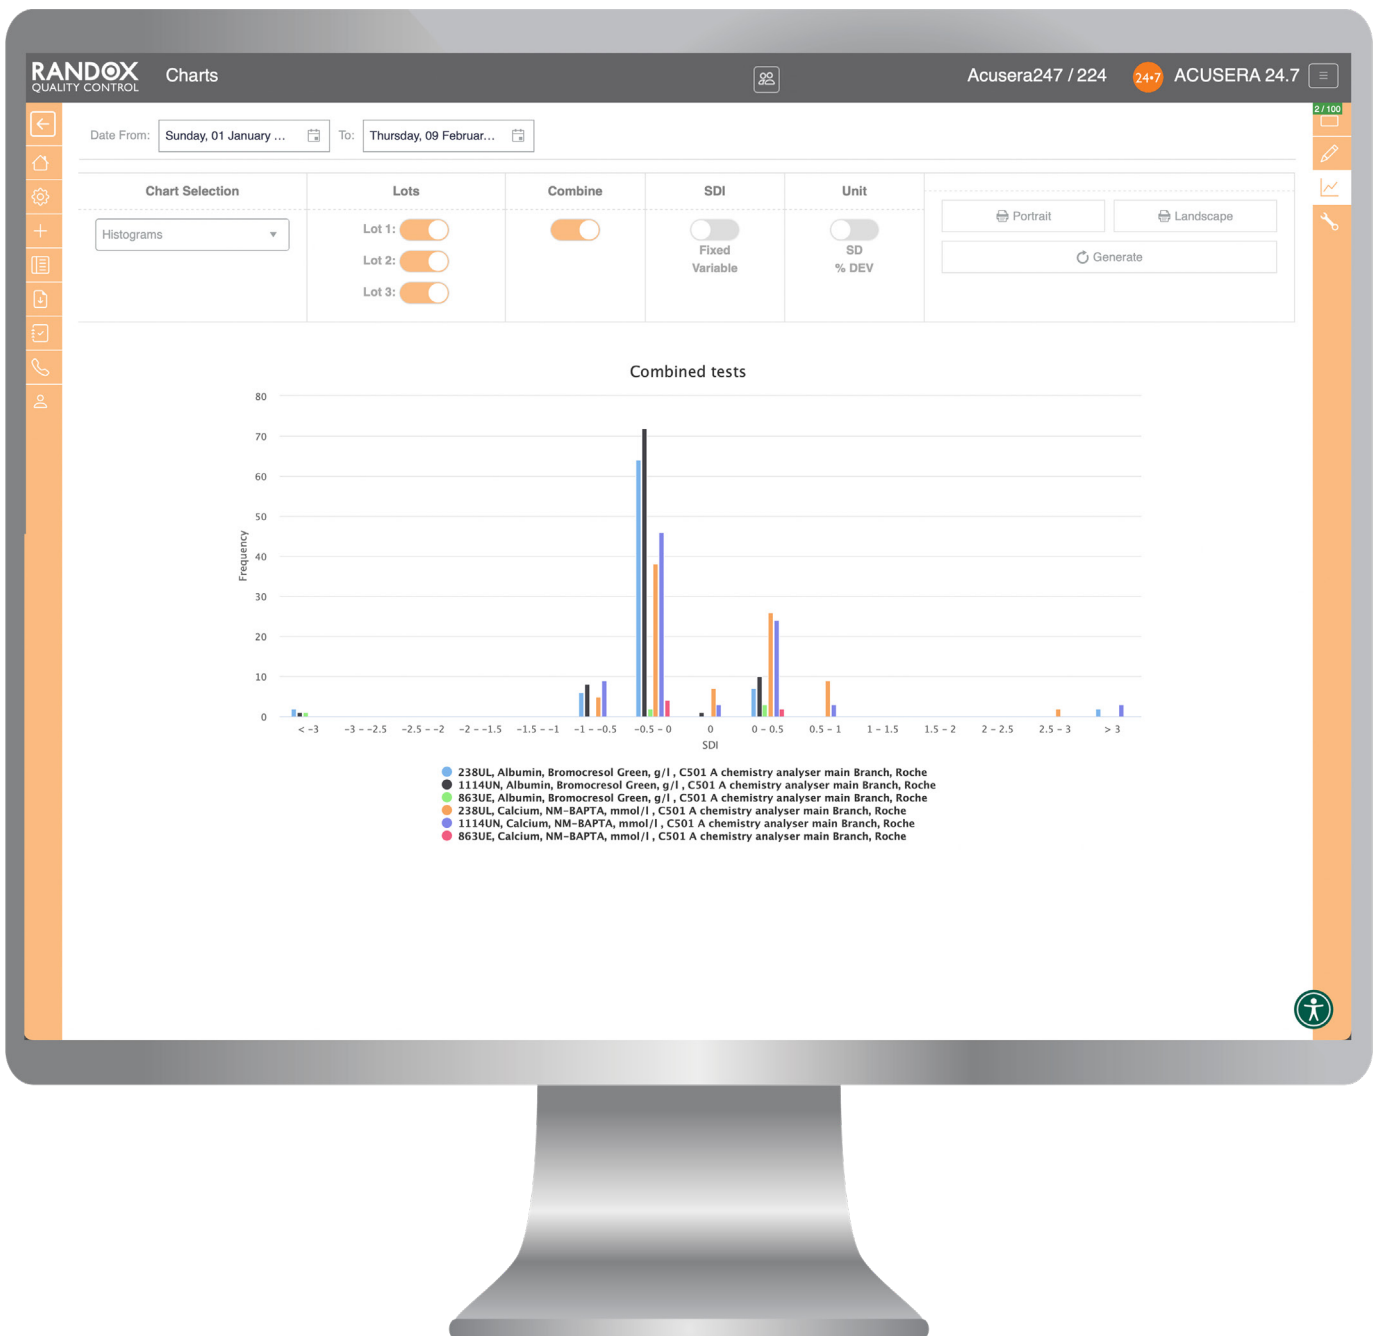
RANDOX QUALITY CONTROL

Charts

Acusera247 / 224

24•7 ACUSERA 24.7

2 / 100

Date From: Sunday, 01 January ...

To: Thursday, 09 Februar...

| Chart Selection | Lots | Combine | SDI | Unit |
|---|---|---|---|---|
| Histograms | Lot 1: Lot 2: Lot 3: | | Fixed Variable | SD % DEV |

Portrait

Landscape

Generate

Combined tests

80
70
60
50
40
30
20
10
0

Frequency

< -3, -3 - -2.5, -2.5 - -2, -2 - -1.5, -1.5 - -1, -1 - -0.5, -0.5 - 0, 0, 0 - 0.5, 0.5 - 1, 1 - 1.5, 1.5 - 2, 2 - 2.5, 2.5 - 3, > 3

SDI

238UL, Albumin, Bromocresol Green, g/l , C501 A chemistry analyser main Branch, Roche
1114UN, Albumin, Bromocresol Green, g/l , C501 A chemistry analyser main Branch, Roche
863UE, Albumin, Bromocresol Green, g/l , C501 A chemistry analyser main Branch, Roche
238UL, Calcium, NM-BAPTA, mmol/l , C501 A chemistry analyser main Branch, Roche
1114UN, Calcium, NM-BAPTA, mmol/l , C501 A chemistry analyser main Branch, Roche
863UE, Calcium, NM-BAPTA, mmol/l , C501 A chemistry analyser main Branch, Roche